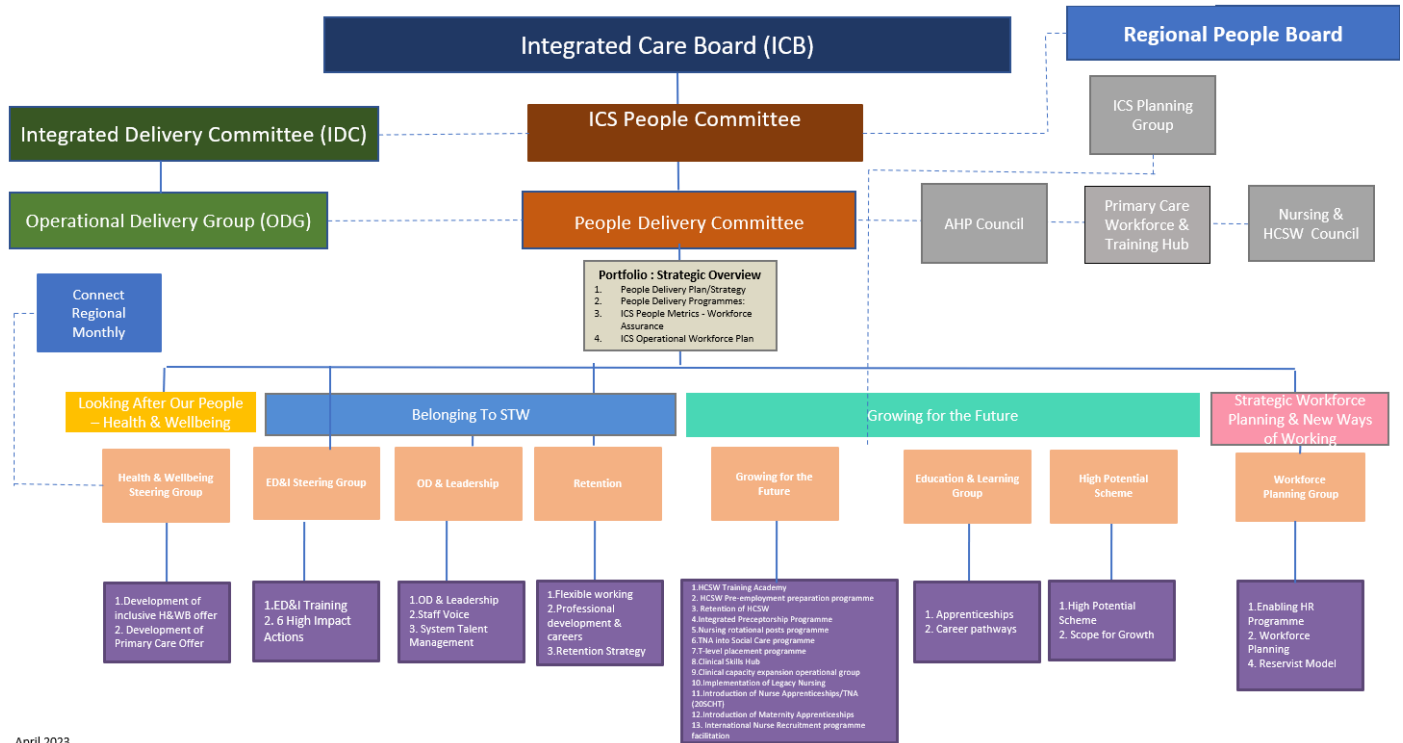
Integrated Care Board (ICB)

Regional People Board

ICS Planning Group

Integrated Delivery Committee (IDC)

ICS People Committee

Operational Delivery Group (ODG)

People Delivery Committee

AHP Council

Primary Care Workforce & Training Hub

Nursing & HCSW Council

Connect Regional Monthly

Portfolio : Strategic Overview
1. People Delivery Plan/Strategy
2. People Delivery Programmes:
3. ICS People Metrics - Workforce Assurance
4. ICS Operational Workforce Plan

Looking After Our People – Health & Wellbeing

Belonging To STW

Growing for the Future

Strategic Workforce Planning & New Ways of Working

Health & Wellbeing Steering Group

ED&I Steering Group

OD & Leadership

Retention

Growing for the Future

Education & Learning Group

High Potential Scheme

Workforce Planning Group

1.Development of inclusive H&WB offer
2. Development of Primary Care Offer

1.ED&I Training
2. 6 High Impact Actions

1.OD & Leadership
2.Staff Voice
3. System Talent Management

1.Flexible working
2.Professional development & careers
3.Retention Strategy

1.HCSW Training Academy
2. HCSW Pre-employment preparation programme
3. Retention of HCSW
4.Integrated Preceptorship Programme
5.Nursing rotational posts programme
6.TNA into Social Care programme
7.T-level placement programme
8.Clinical Skills Hub
9.Clinical capacity expansion operational group
10.Implementation of Legacy Nursing
11.Introduction of Nurse Apprenticeships/TNA (20SCHT)
12.Introduction of Maternity Apprenticeships
13. International Nurse Recruitment programme facilitation

1. Apprenticeships
2. Career pathways

1.High Potential Scheme
2. Scope for Growth

1.Enabling HR Programme
2. Workforce Planning
4. Reservist Model

April 2023